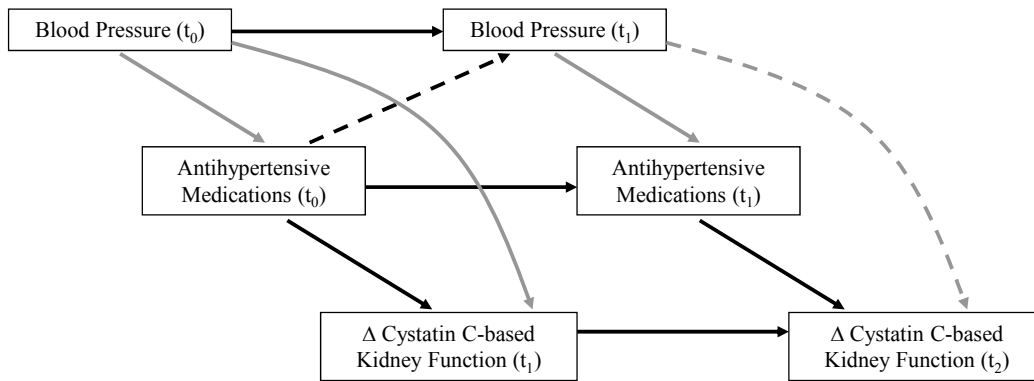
Blood Pressure ($t_0$)

Blood Pressure ($t_1$)

Antihypertensive Medications ($t_0$)

Antihypertensive Medications ($t_1$)

Δ Cystatin C-based Kidney Function ($t_1$)

Δ Cystatin C-based Kidney Function ($t_2$)